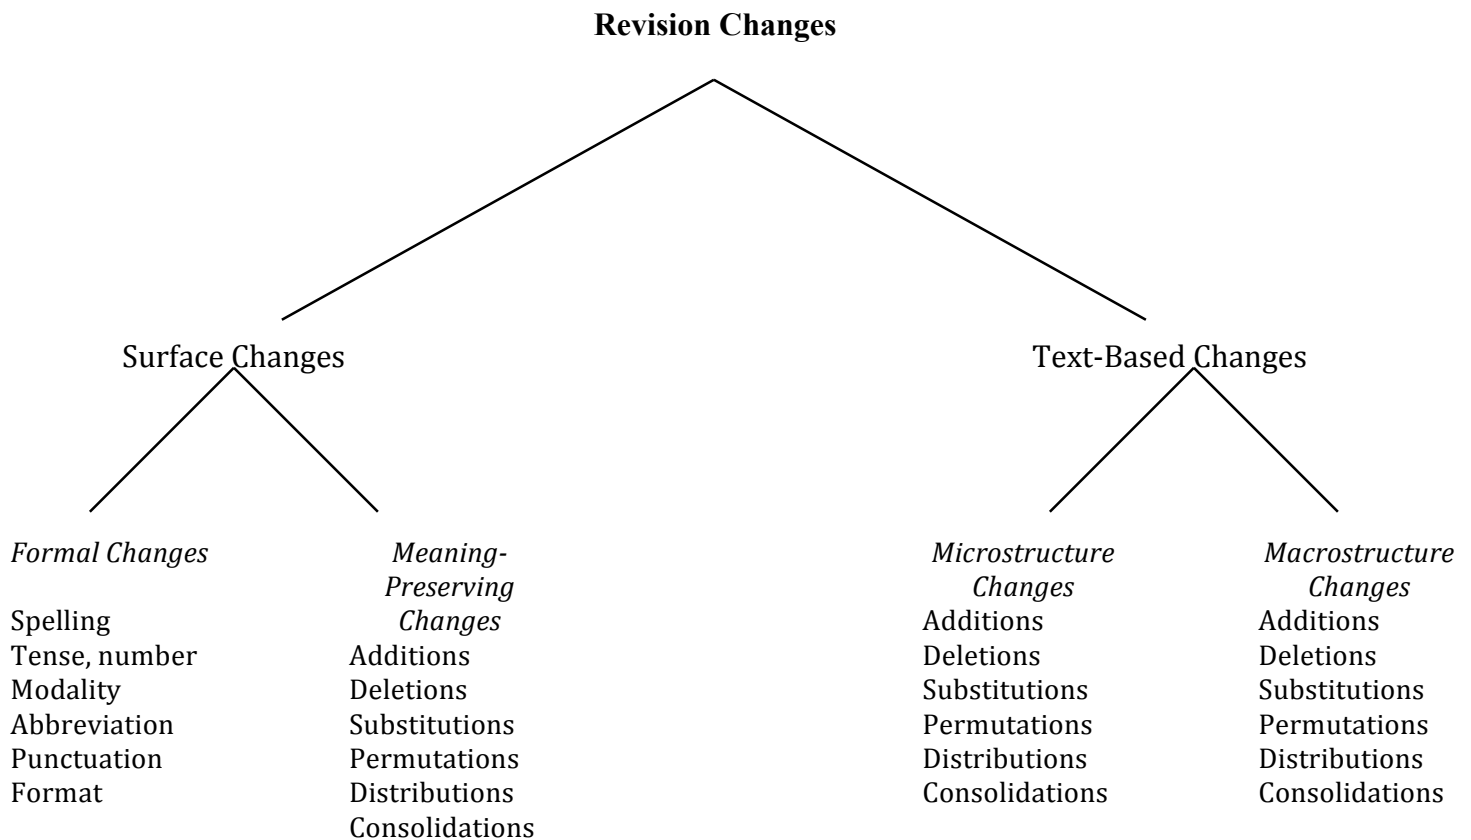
**Revision Changes**

Surface Changes

Text-Based Changes

*Formal Changes*

Spelling
Tense, number
Modality
Abbreviation
Punctuation
Format

*Meaning-Preserving Changes*

Additions
Deletions
Substitutions
Permutations
Distributions
Consolidations

*Microstructure Changes*

Additions
Deletions
Substitutions
Permutations
Distributions
Consolidations

*Macrostructure Changes*

Additions
Deletions
Substitutions
Permutations
Distributions
Consolidations